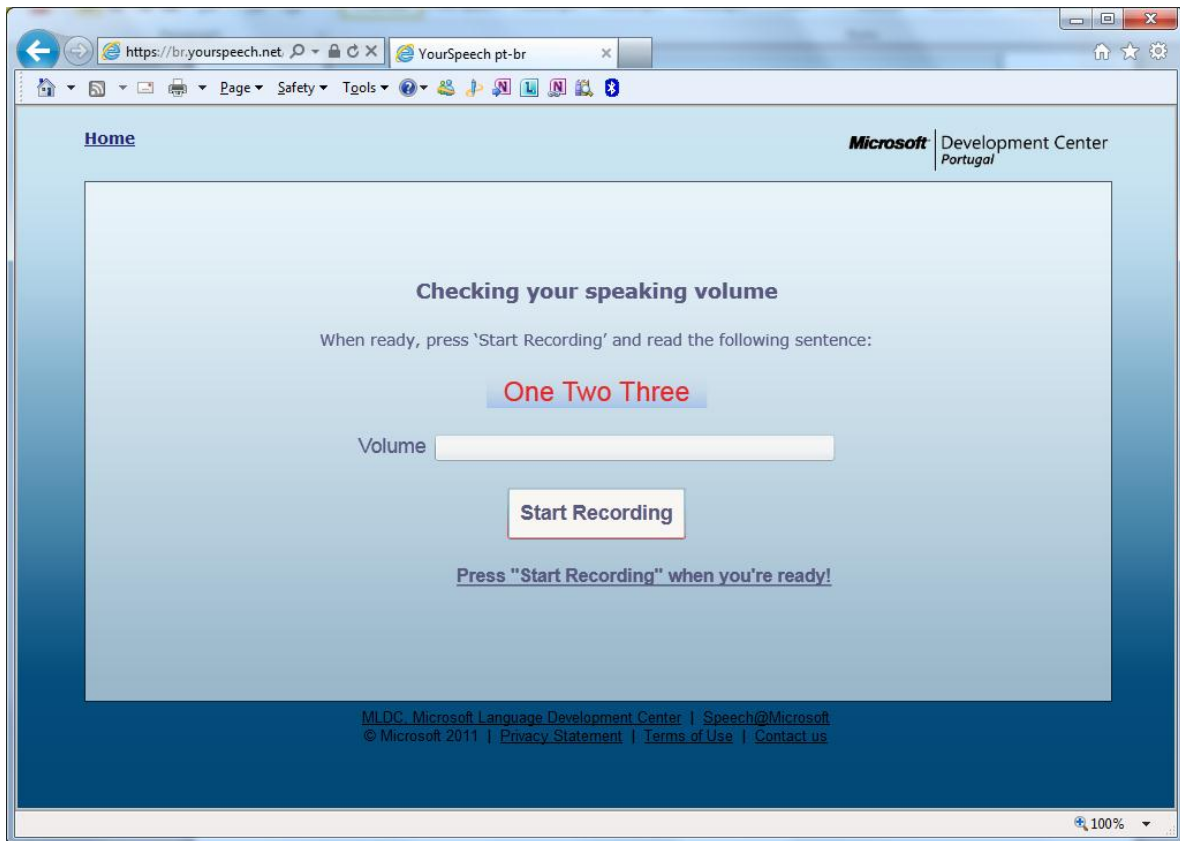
https://br.yourspeech.net/ YourSpeech pt-br

Page ▾ Safety ▾ Tools ▾

Home

Microsoft Development Center Portugal

Checking your speaking volume

When ready, press 'Start Recording' and read the following sentence:

One Two Three

Volume

Start Recording

Press "Start Recording" when you're ready!

MLDC, Microsoft Language Development Center | Speech@Microsoft
© Microsoft 2011 | Privacy Statement | Terms of Use | Contact us

100%